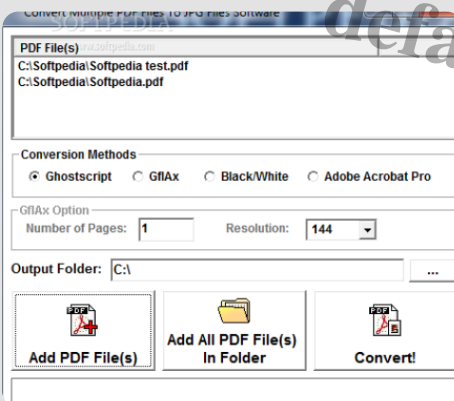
Convert Multiple PDF Files To JPG Files Software

SOFTPEDIA

defa

PDF File(s)

www.softpedia.com

C:\Softpedia\Softpedia test.pdf
C:\Softpedia\Softpedia.pdf

Conversion Methods

Ghostscript GflAx Black/White Adobe Acrobat Pro

GflAx Option

Number of Pages: 1 Resolution: 144

Output Folder: C:\ ...

PDF

Add PDF File(s)

Add All PDF File(s) In Folder

PDF

Convert!